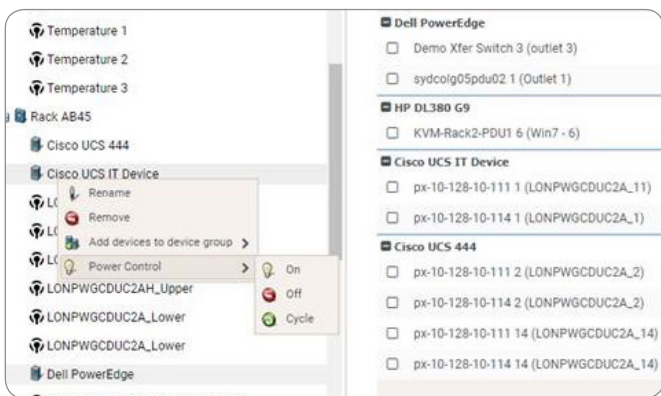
Temperature 1
Temperature 2
Temperature 3
Rack AB45
Cisco UCS 444
Cisco UCS IT Device
LC
LC
LC
Rename
Remove
Add devices to device group >
Power Control >
On
Off
Cycle
LONPWGCDUC2AH_Upper
LONPWGCDUC2A_Lower
LONPWGCDUC2A_Lower
Dell PowerEdge

Dell PowerEdge
Demo Xfer Switch 3 (outlet 3)
sydcolg05pdu02 1 (Outlet 1)
HP DL380 G9
KVM-Rack2-PDU1 6 (Win7 - 6)
Cisco UCS IT Device
px-10-128-10-111 1 (LONPWGCDUC2A_11)
px-10-128-10-114 1 (LONPWGCDUC2A_1)
Cisco UCS 444
px-10-128-10-111 2 (LONPWGCDUC2A_2)
px-10-128-10-114 2 (LONPWGCDUC2A_2)
px-10-128-10-111 14 (LONPWGCDUC2A_14)
px-10-128-10-114 14 (LONPWGCDUC2A_14)